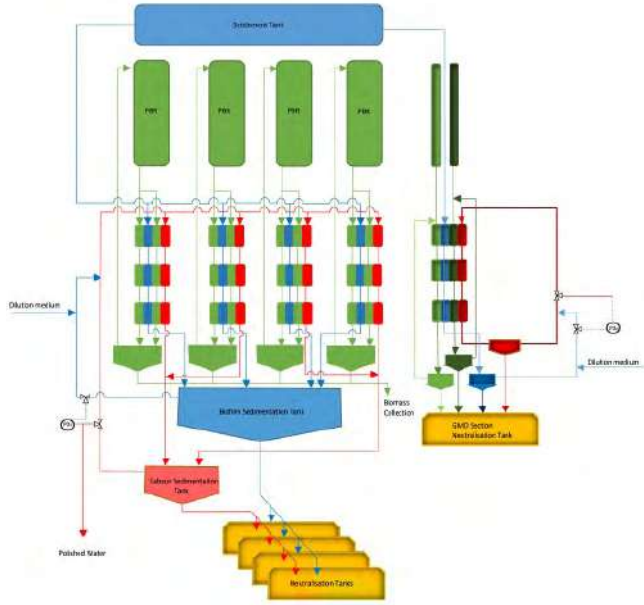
Settlement Tank

PBR

PBR

PBR

PBR

Dilution medium

Biofilm Sedimentation Tank

Biomass Collection

GMD Section Neutralisation Tank

Dilution medium

Labour Sedimentation Tank

Polished Water

Neutralisation Tanks